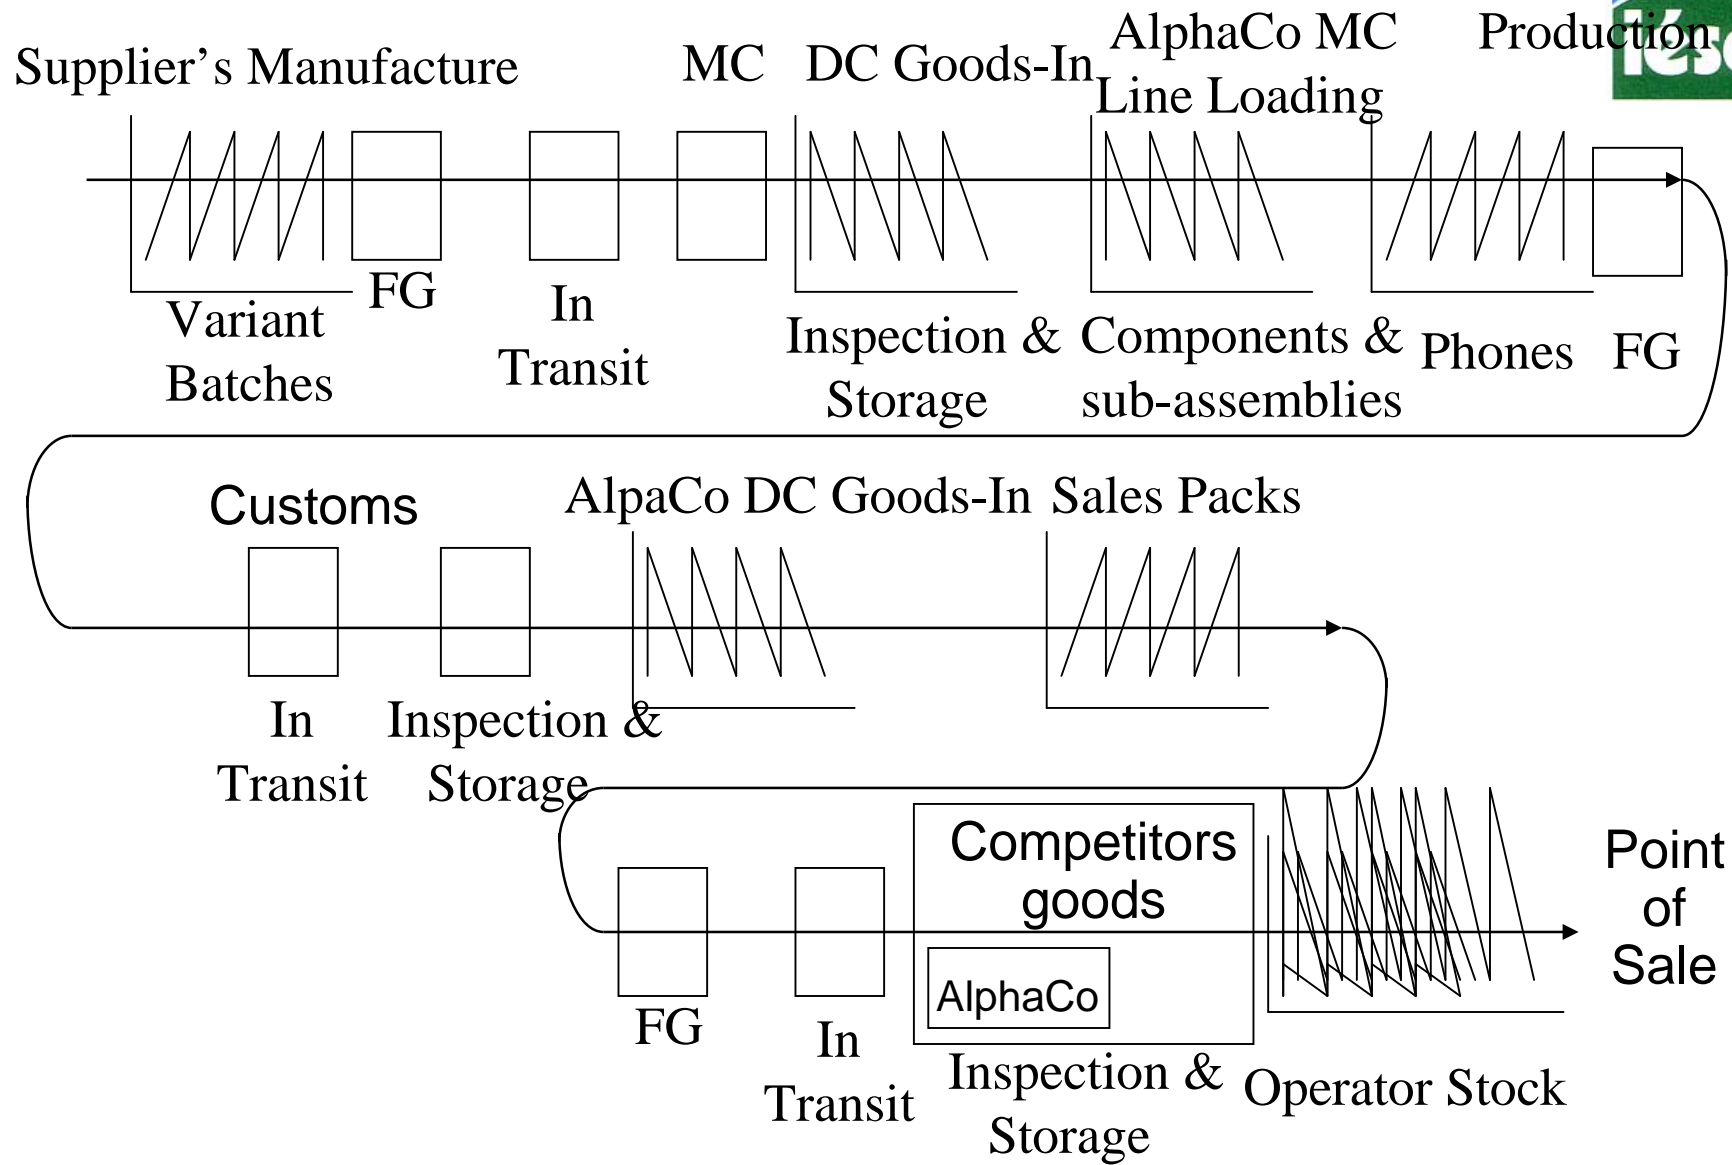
Supplier's Manufacture

MC

DC Goods-In

AlphaCo MC Line Loading

Production

Variant Batches

FG

In Transit

Inspection & Storage

Components & sub-assemblies

Phones

FG

Customs

AlpaCo DC Goods-In

Sales Packs

In Transit

Inspection & Storage

Competitors goods

AlphaCo

Point of Sale

FG

In Transit

Inspection & Storage

Operator Stock